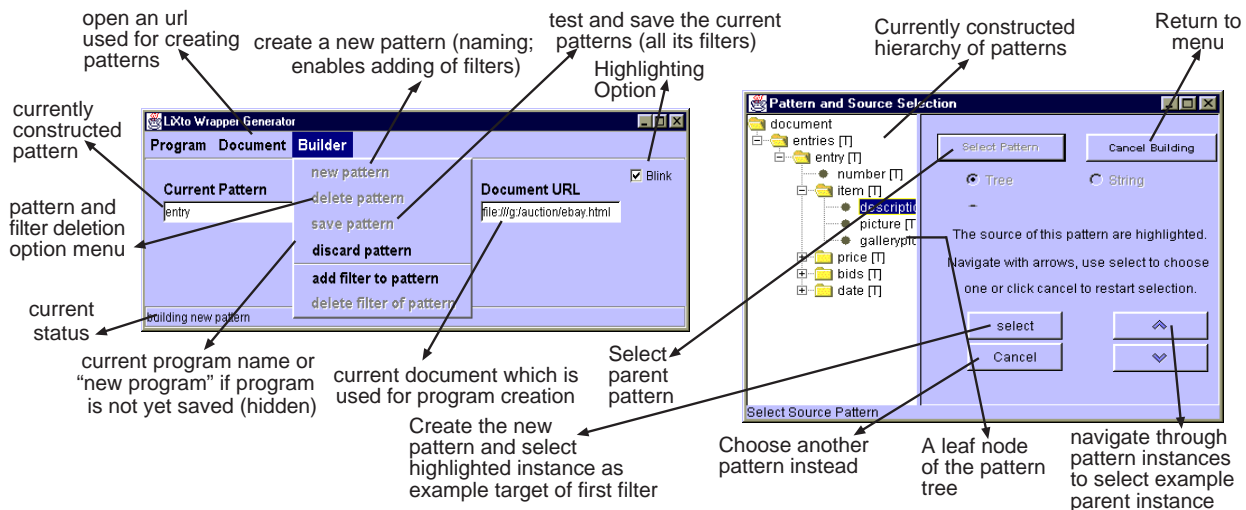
open an url used for creating patterns

create a new pattern (naming; enables adding of filters)

test and save the current patterns (all its filters)

Highlighting Option

Currently constructed hierarchy of patterns

Return to menu

currently constructed pattern

pattern and filter deletion option menu

current status

LiXto Wrapper Generator

Program Document Builder

Current Pattern

entry

new pattern

delete pattern

save pattern

discard pattern

add filter to pattern

delete filter of pattern

Document URL

file:///g:/auction/ebay.html

Blink

building new pattern

current program name or "new program" if program is not yet saved (hidden)

current document which is used for program creation

Create the new pattern and select highlighted instance as example target of first filter

Pattern and Source Selection

document

entries [T]

entry [T]

number [T]

item [T]

descriptio

picture [T

gallerypic

price [T]

bids [T]

date [T]

Select Pattern

Cancel Building

Tree

String

The source of this pattern are highlighted.

Navigate with arrows, use select to choose

one or click cancel to restart selection.

select

Cancel

Select Source Pattern

Select parent pattern

Choose another pattern instead

A leaf node of the pattern tree

navigate through pattern instances to select example parent instance